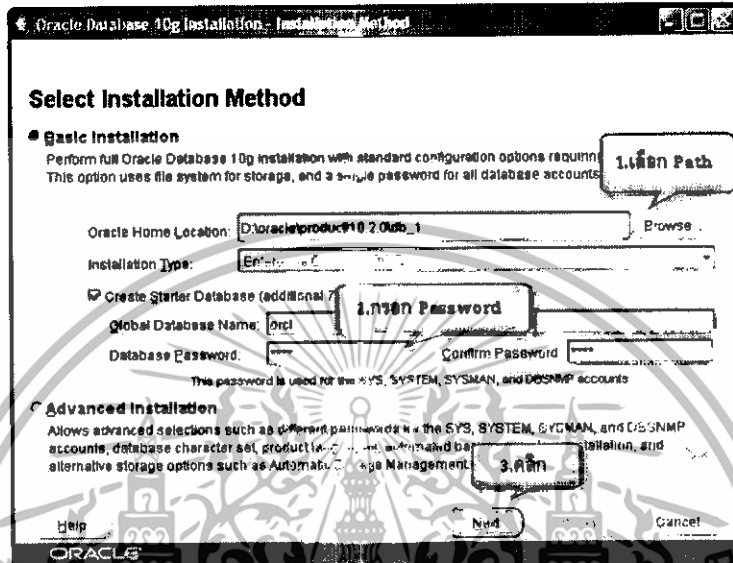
Oracle Database 10g Installation - Installation Method

Select Installation Method

Basic Installation
Perform full Oracle Database 10g installation with standard configuration options requiring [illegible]
This option uses file system for storage, and a single password for all database accounts.

1.เลือก Path

Oracle Home Location: D:\oracle\product\10.2.0\db_1
Browse...

Installation Type: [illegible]

Create Starter Database (additional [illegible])

2.กรอก Password

Global Database Name: orcl

Database Password: ****
Confirm Password: ****

This password is used for the SYS, SYSTEM, SYSMAN, and DBSNMP accounts

Advanced Installation
Allows advanced selections such as different passwords for the SYS, SYSTEM, SYSMAN, and DBSNMP accounts, database character set, product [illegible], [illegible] automated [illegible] installation, and alternative storage options such as Automatic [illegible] Management.

3.คลิก

Help
Next
Cancel

ORACLE